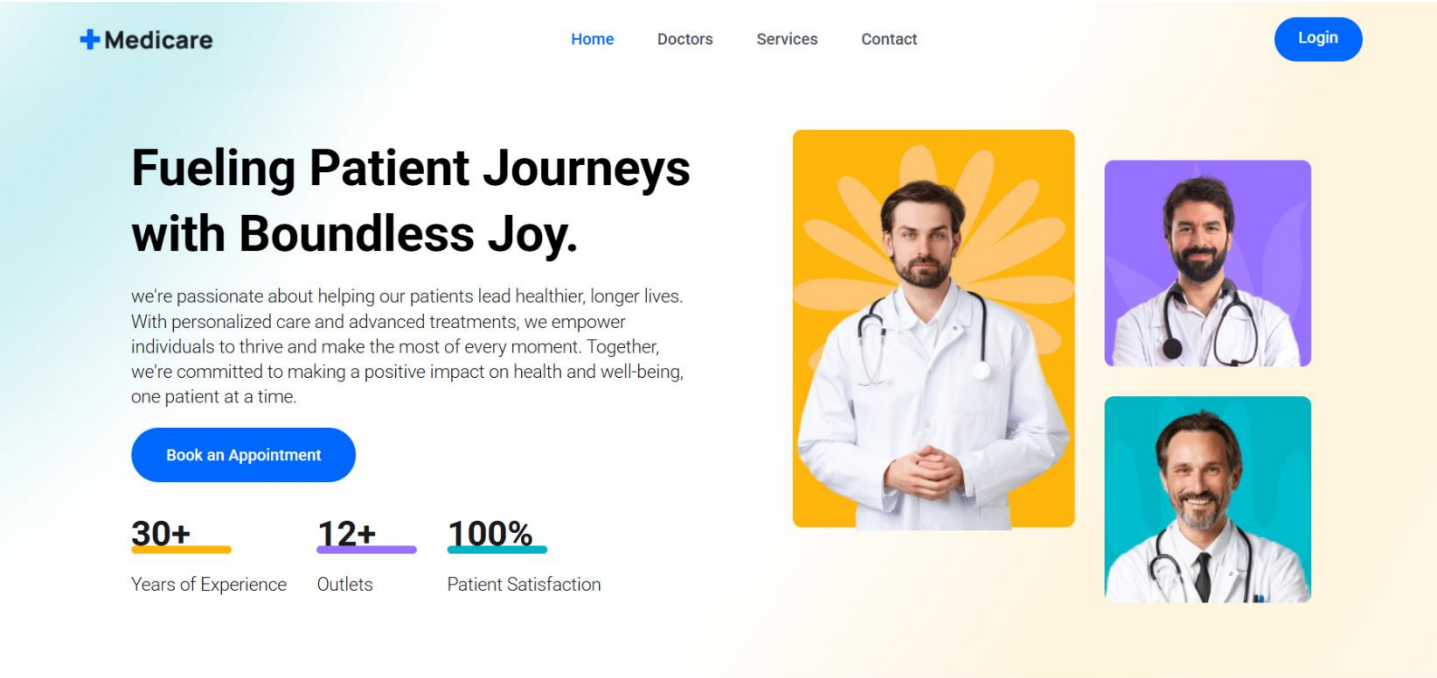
+Medicare

Home Doctors Services Contact

Login

Fueling Patient Journeys with Boundless Joy.

we're passionate about helping our patients lead healthier, longer lives. With personalized care and advanced treatments, we empower individuals to thrive and make the most of every moment. Together, we're committed to making a positive impact on health and well-being, one patient at a time.

Book an Appointment

30+
Years of Experience

12+
Outlets

100%
Patient Satisfaction